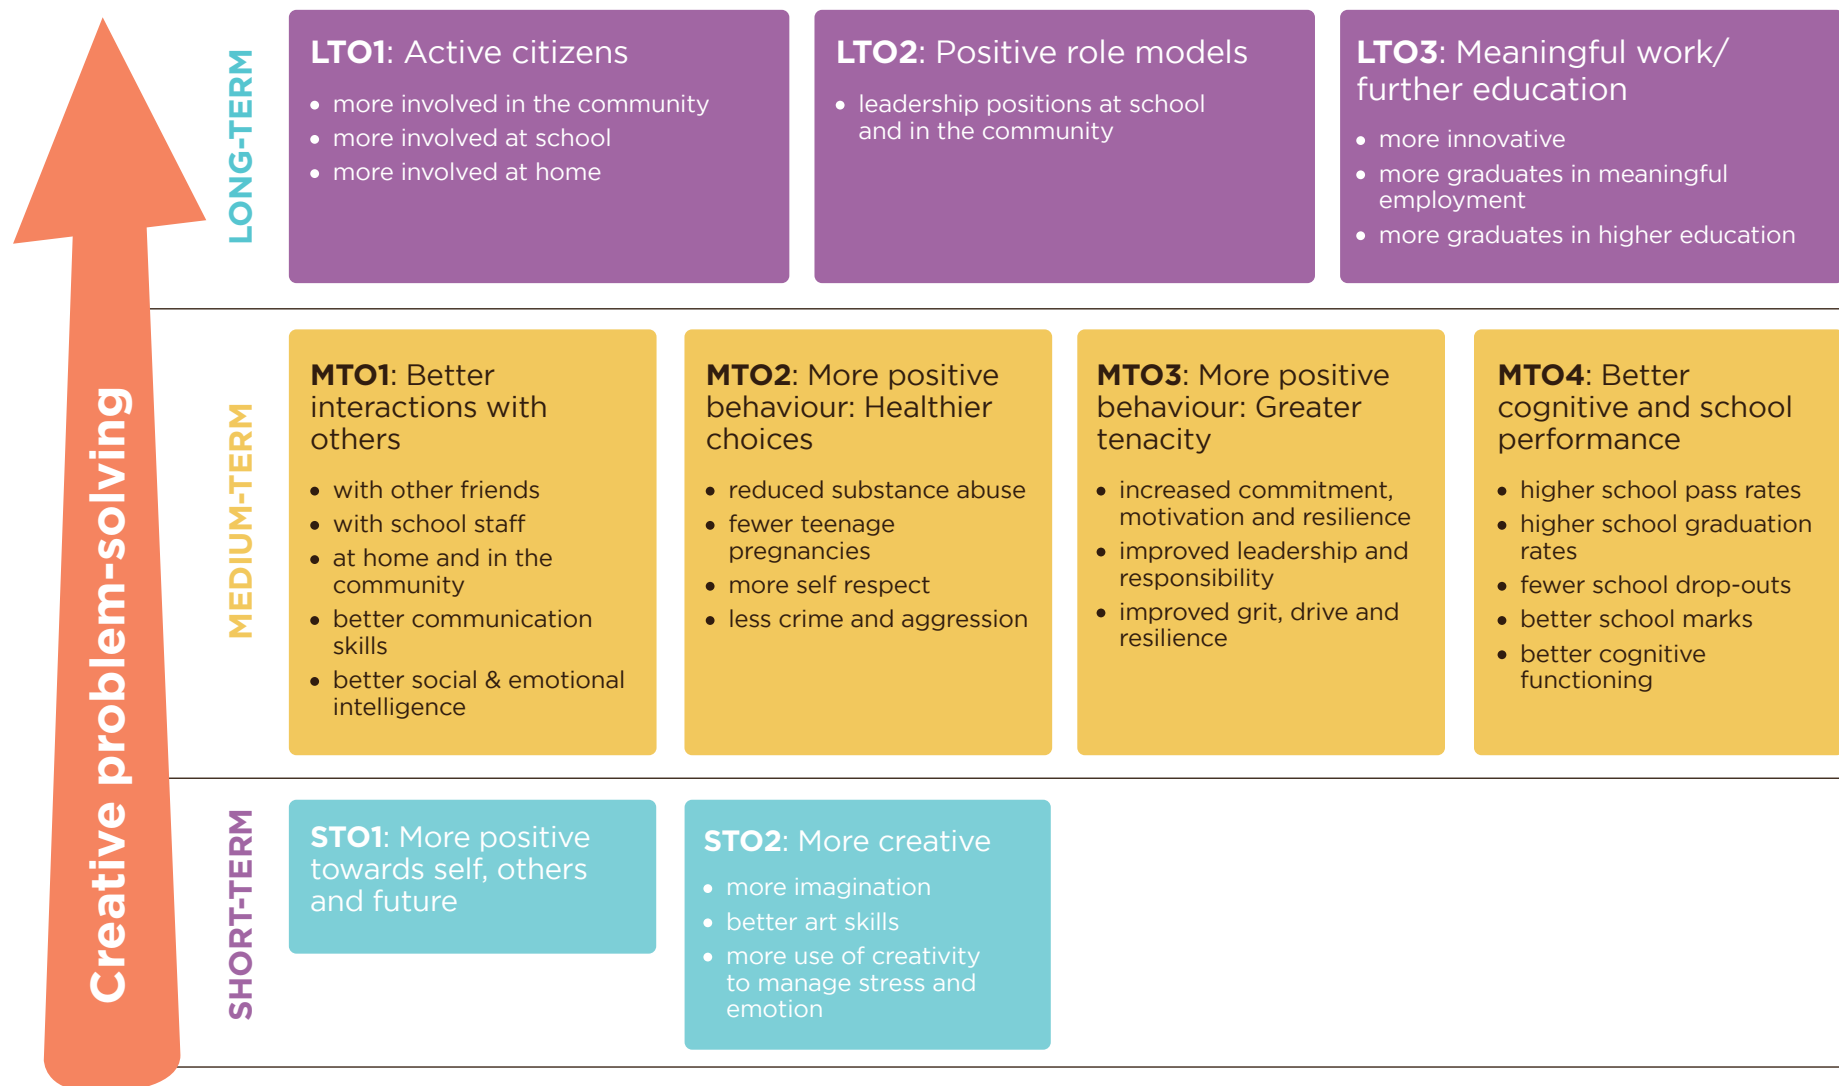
Creative problem-solving

LONG-TERM

LTO1: Active citizens
- more involved in the community
- more involved at school
- more involved at home

LTO2: Positive role models
- leadership positions at school and in the community

LTO3: Meaningful work/ further education
- more innovative
- more graduates in meaningful employment
- more graduates in higher education

MEDIUM-TERM

MTO1: Better interactions with others
- with other friends
- with school staff
- at home and in the community
- better communication skills
- better social & emotional intelligence

MTO2: More positive behaviour: Healthier choices
- reduced substance abuse
- fewer teenage pregnancies
- more self respect
- less crime and aggression

MTO3: More positive behaviour: Greater tenacity
- increased commitment, motivation and resilience
- improved leadership and responsibility
- improved grit, drive and resilience

MTO4: Better cognitive and school performance
- higher school pass rates
- higher school graduation rates
- fewer school drop-outs
- better school marks
- better cognitive functioning

SHORT-TERM

STO1: More positive towards self, others and future

STO2: More creative
- more imagination
- better art skills
- more use of creativity to manage stress and emotion